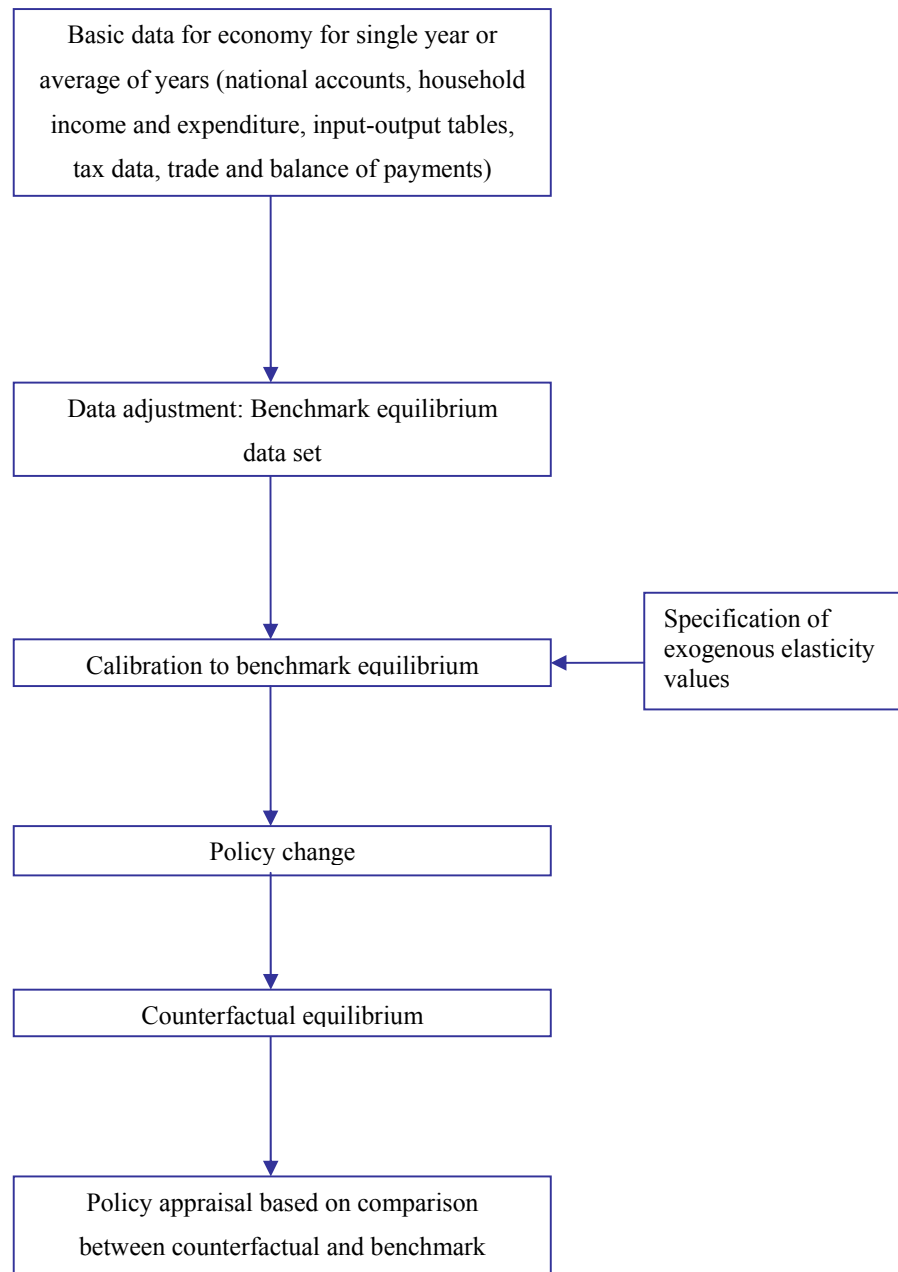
Basic data for economy for single year or average of years (national accounts, household income and expenditure, input-output tables, tax data, trade and balance of payments)

Data adjustment: Benchmark equilibrium data set

Calibration to benchmark equilibrium

Specification of exogenous elasticity values

Policy change

Counterfactual equilibrium

Policy appraisal based on comparison between counterfactual and benchmark